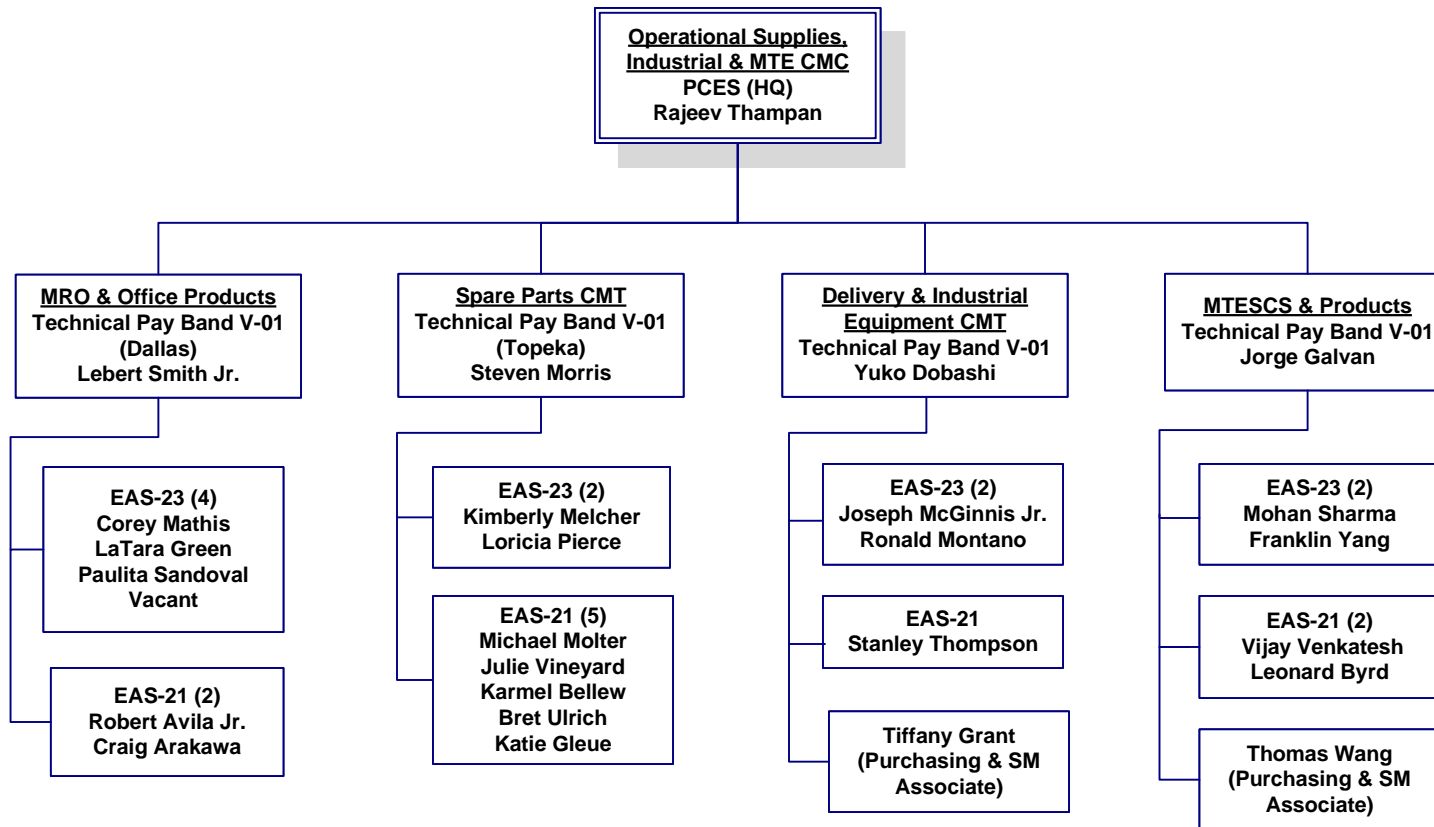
Operational Supplies, Industrial & MTE CMC
PCES (HQ)
Rajeev Thampan

MRO & Office Products
Technical Pay Band V-01
(Dallas)
Lebert Smith Jr.

EAS-23 (4)
Corey Mathis
LaTara Green
Paulita Sandoval
Vacant

EAS-21 (2)
Robert Avila Jr.
Craig Arakawa

Spare Parts CMT
Technical Pay Band V-01
(Topeka)
Steven Morris

EAS-23 (2)
Kimberly Melcher
Loricia Pierce

EAS-21 (5)
Michael Molter
Julie Vineyard
Karmel Bellew
Bret Ulrich
Katie Gleue

Delivery & Industrial Equipment CMT
Technical Pay Band V-01
Yuko Dobashi

EAS-23 (2)
Joseph McGinnis Jr.
Ronald Montano

EAS-21
Stanley Thompson

Tiffany Grant
(Purchasing & SM Associate)

MTESCS & Products
Technical Pay Band V-01
Jorge Galvan

EAS-23 (2)
Mohan Sharma
Franklin Yang

EAS-21 (2)
Vijay Venkatesh
Leonard Byrd

Thomas Wang
(Purchasing & SM Associate)